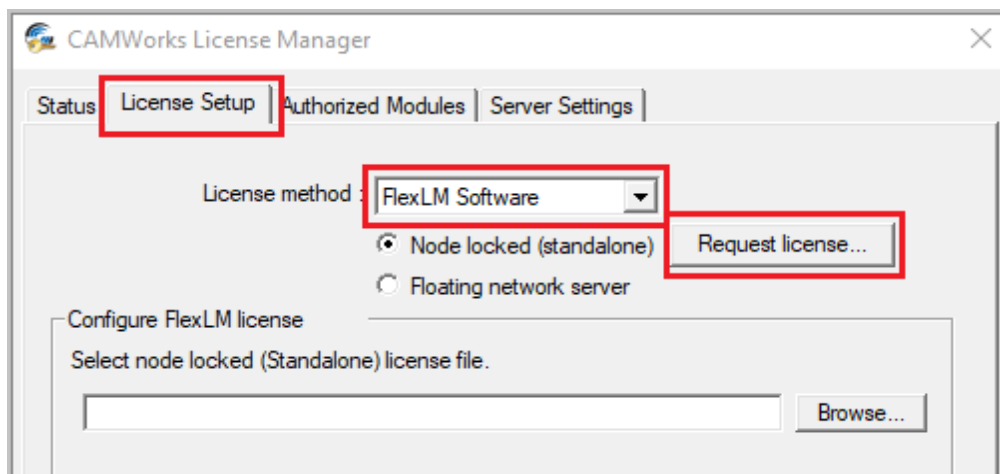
CAMWorks License Manager

Status | License Setup | Authorized Modules | Server Settings

License method : FlexLM Software

Node locked (standalone) | Request license...

Floating network server

Configure FlexLM license

Select node locked (Standalone) license file.

Browse...